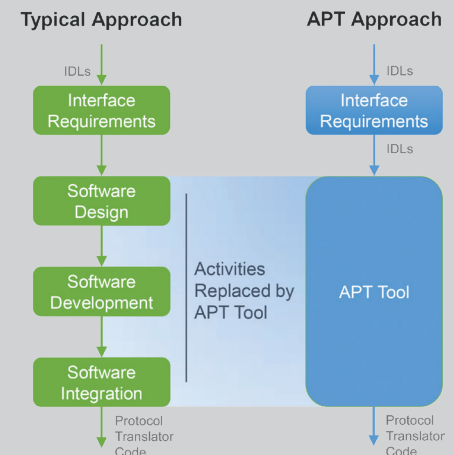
Typical Approach

IDLs

Interface Requirements

Software Design

Software Development

Software Integration

Protocol Translator Code

Activities Replaced by APT Tool

APT Approach

IDLs

Interface Requirements

IDLs

APT Tool

Protocol Translator Code